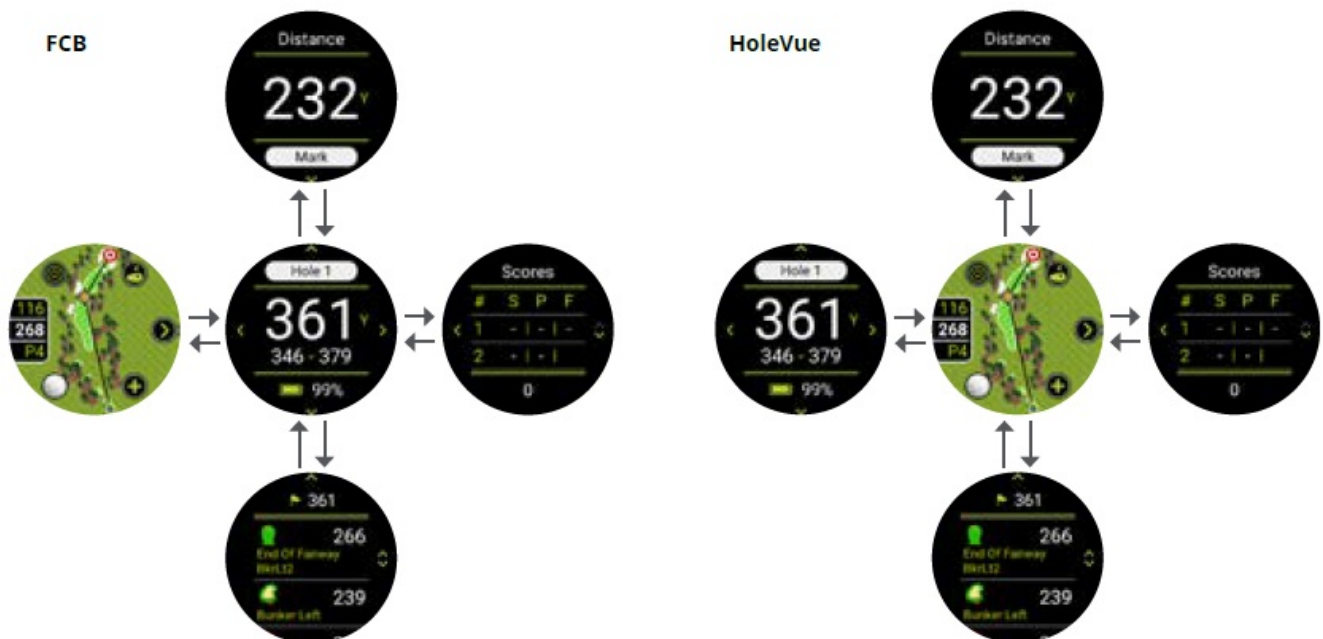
FCB

Distance
232 Y
Mark

116
268
P4

Hole 1
361 Y
346 - 379
99%

Scores
| # | S | P | F |
|---|---|---|---|
| 1 | - | - | - |
| 2 | - | - | |
0

361
266
End Of Fairway
BkrL12
239
Bunker Left

HoleVue

Distance
232 Y
Mark

Hole 1
361 Y
346 - 379
99%

116
268
P4

Scores
| # | S | P | F |
|---|---|---|---|
| 1 | - | - | - |
| 2 | - | - | |
0

361
266
End Of Fairway
BkrL12
239
Bunker Left